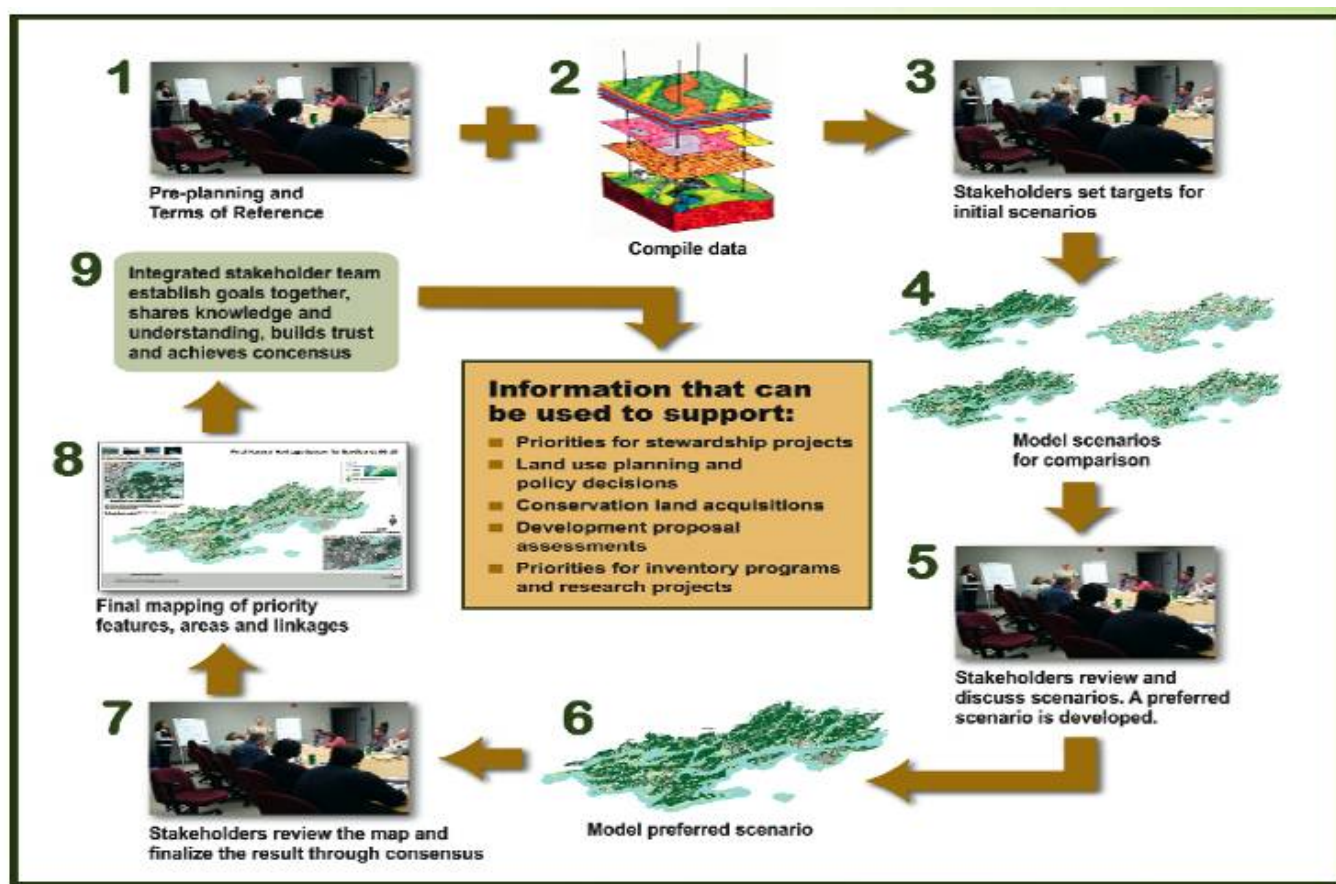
1

Pre-planning and Terms of Reference

2

Compile data

3

Stakeholders set targets for initial scenarios

4

Model scenarios for comparison

5

Stakeholders review and discuss scenarios. A preferred scenario is developed.

6

Model preferred scenario

7

Stakeholders review the map and finalize the result through consensus

8

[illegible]

Final mapping of priority features, areas and linkages

9

Integrated stakeholder team establish goals together, shares knowledge and understanding, builds trust and achieves concensus

Information that can be used to support:

Priorities for stewardship projects

Land use planning and policy decisions

Conservation land acquisitions

Development proposal assessments

Priorities for inventory programs and research projects